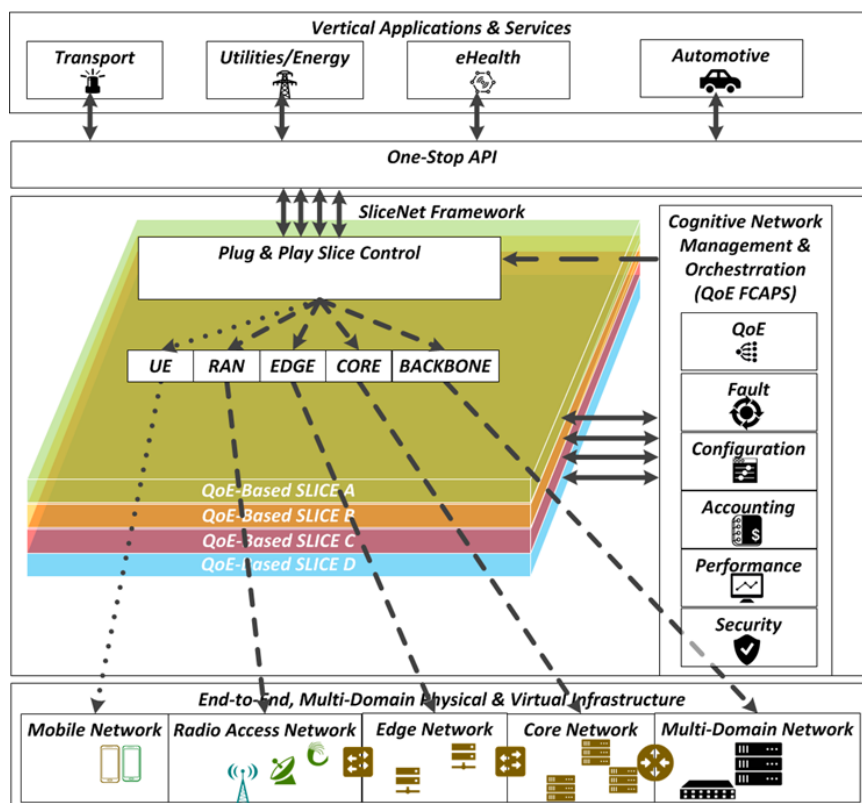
Vertical Applications & Services

Transport

Utilities/Energy

eHealth

Automotive

One-Stop API

SliceNet Framework

Plug & Play Slice Control

UE

RAN

EDGE

CORE

BACKBONE

QoE-Based SLICE A

QoE-Based SLICE B

QoE-Based SLICE C

QoE-Based SLICE D

Cognitive Network Management & Orchestration (QoE FCAPS)

QoE

Fault

Configuration

Accounting

Performance

Security

End-to-End, Multi-Domain Physical & Virtual Infrastructure

Mobile Network

Radio Access Network

Edge Network

Core Network

Multi-Domain Network